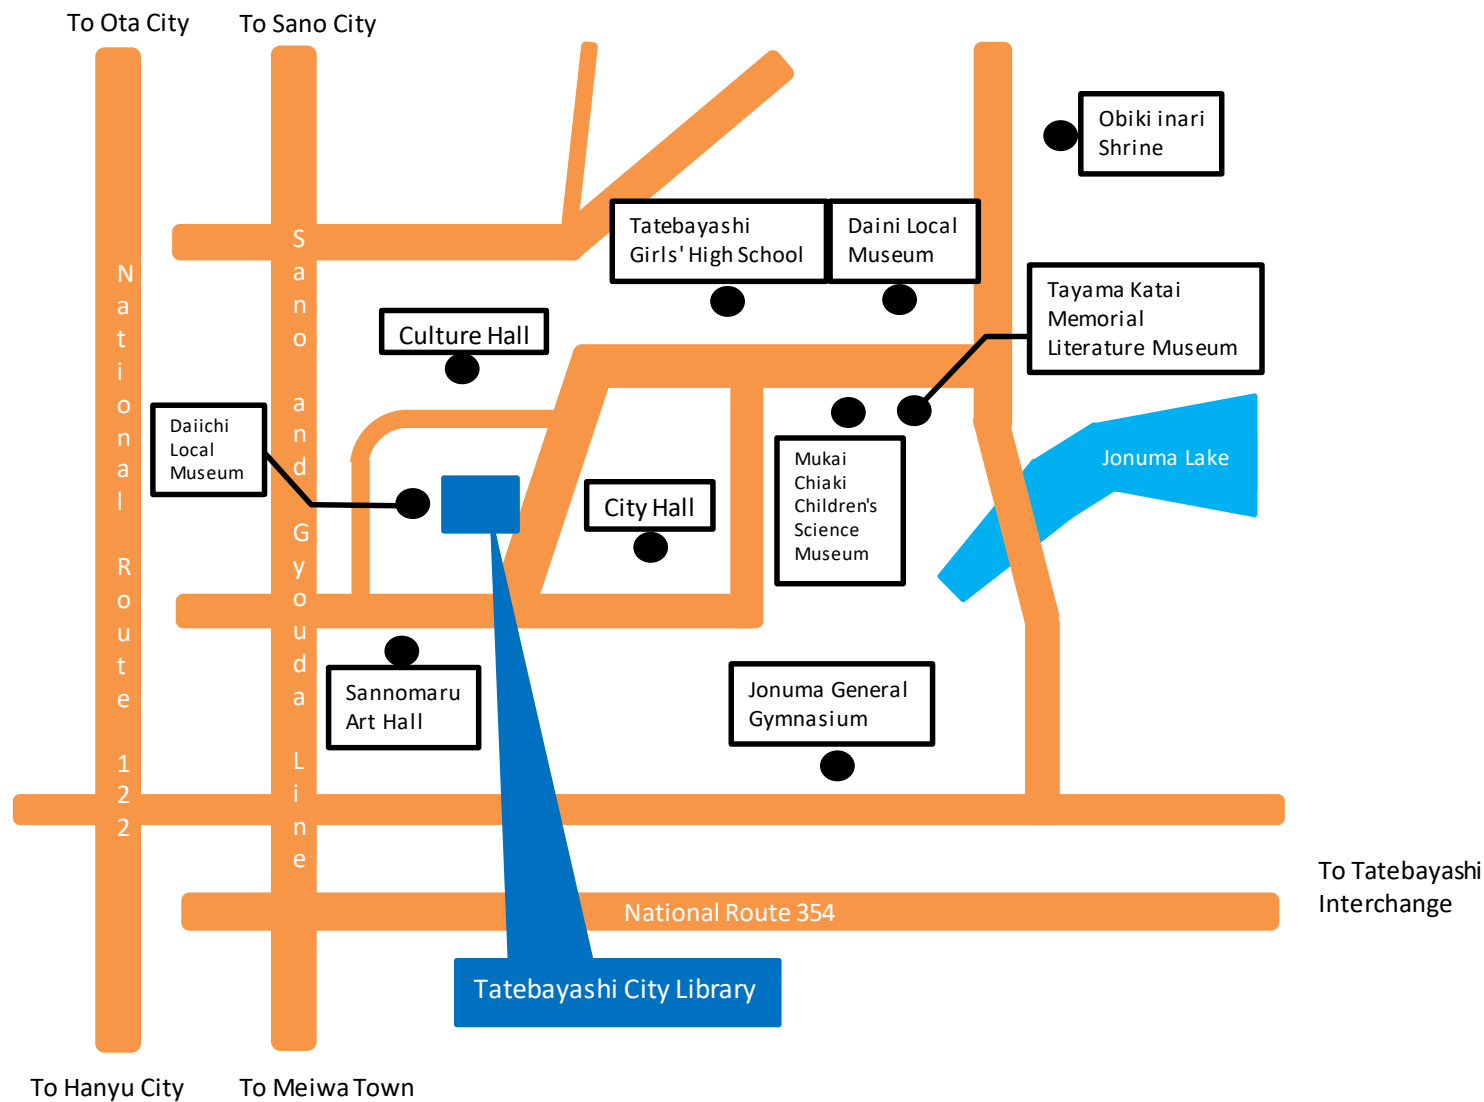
To Ota City

To Sano City

Obiki inari Shrine

Tatebayashi Girls' High School

Daini Local Museum

National Route 122

Sano and Gyouda Line

Culture Hall

Tayama Katai Memorial Literature Museum

Daiichi Local Museum

Jonuma Lake

City Hall

Mukai Chiaki Children's Science Museum

Sannomaru Art Hall

Jonuma General Gymnasium

To Tatebayashi Interchange

National Route 354

Tatebayashi City Library

To Hanyu City

To Meiwa Town